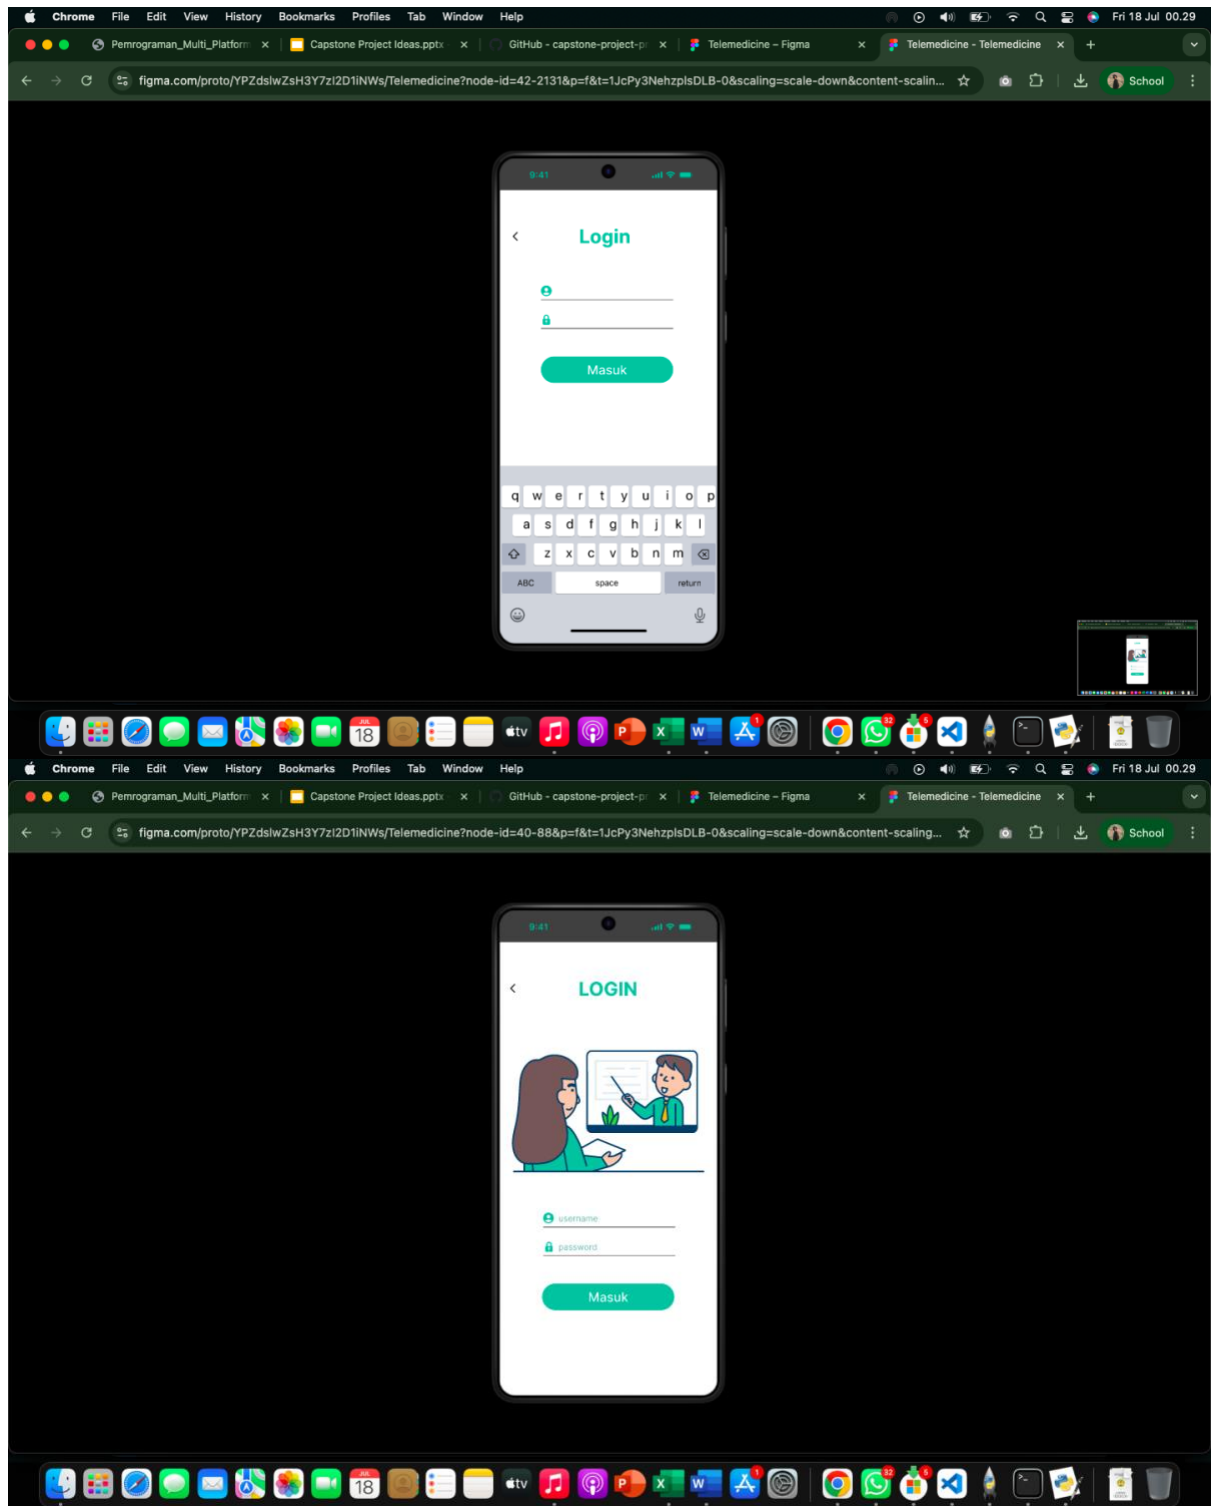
Chrome File Edit View History Bookmarks Profiles Tab Window Help

Fri 18 Jul 00.29

Pemrograman_Multi_Platform ×
Capstone Project Ideas.pptx ×
GitHub - capstone-project-p ×
Telemedicine – Figma ×
Telemedicine - Telemedicine ×
+

figma.com/proto/YPZdslwZsH3Y7zI2D1iNWs/Telemedicine?node-id=42-2131&p=f&t=1JcPy3NehzplsDLB-0&scaling=scale-down&content-scalin...

School

9:41

<

Login

Masuk

q w e r t y u i o p
a s d f g h j k l
z x c v b n m
ABC space return

JUL 18

tv

32

6

1

Chrome File Edit View History Bookmarks Profiles Tab Window Help

Fri 18 Jul 00.29

Pemrograman_Multi_Platform ×
Capstone Project Ideas.pptx ×
GitHub - capstone-project-p ×
Telemedicine – Figma ×
Telemedicine - Telemedicine ×
+

figma.com/proto/YPZdslwZsH3Y7zI2D1iNWs/Telemedicine?node-id=40-88&p=f&t=1JcPy3NehzplsDLB-0&scaling=scale-down&content-scaling...

School

9:41

<

LOGIN

username

password

Masuk

JUL 18

tv

32

6

1